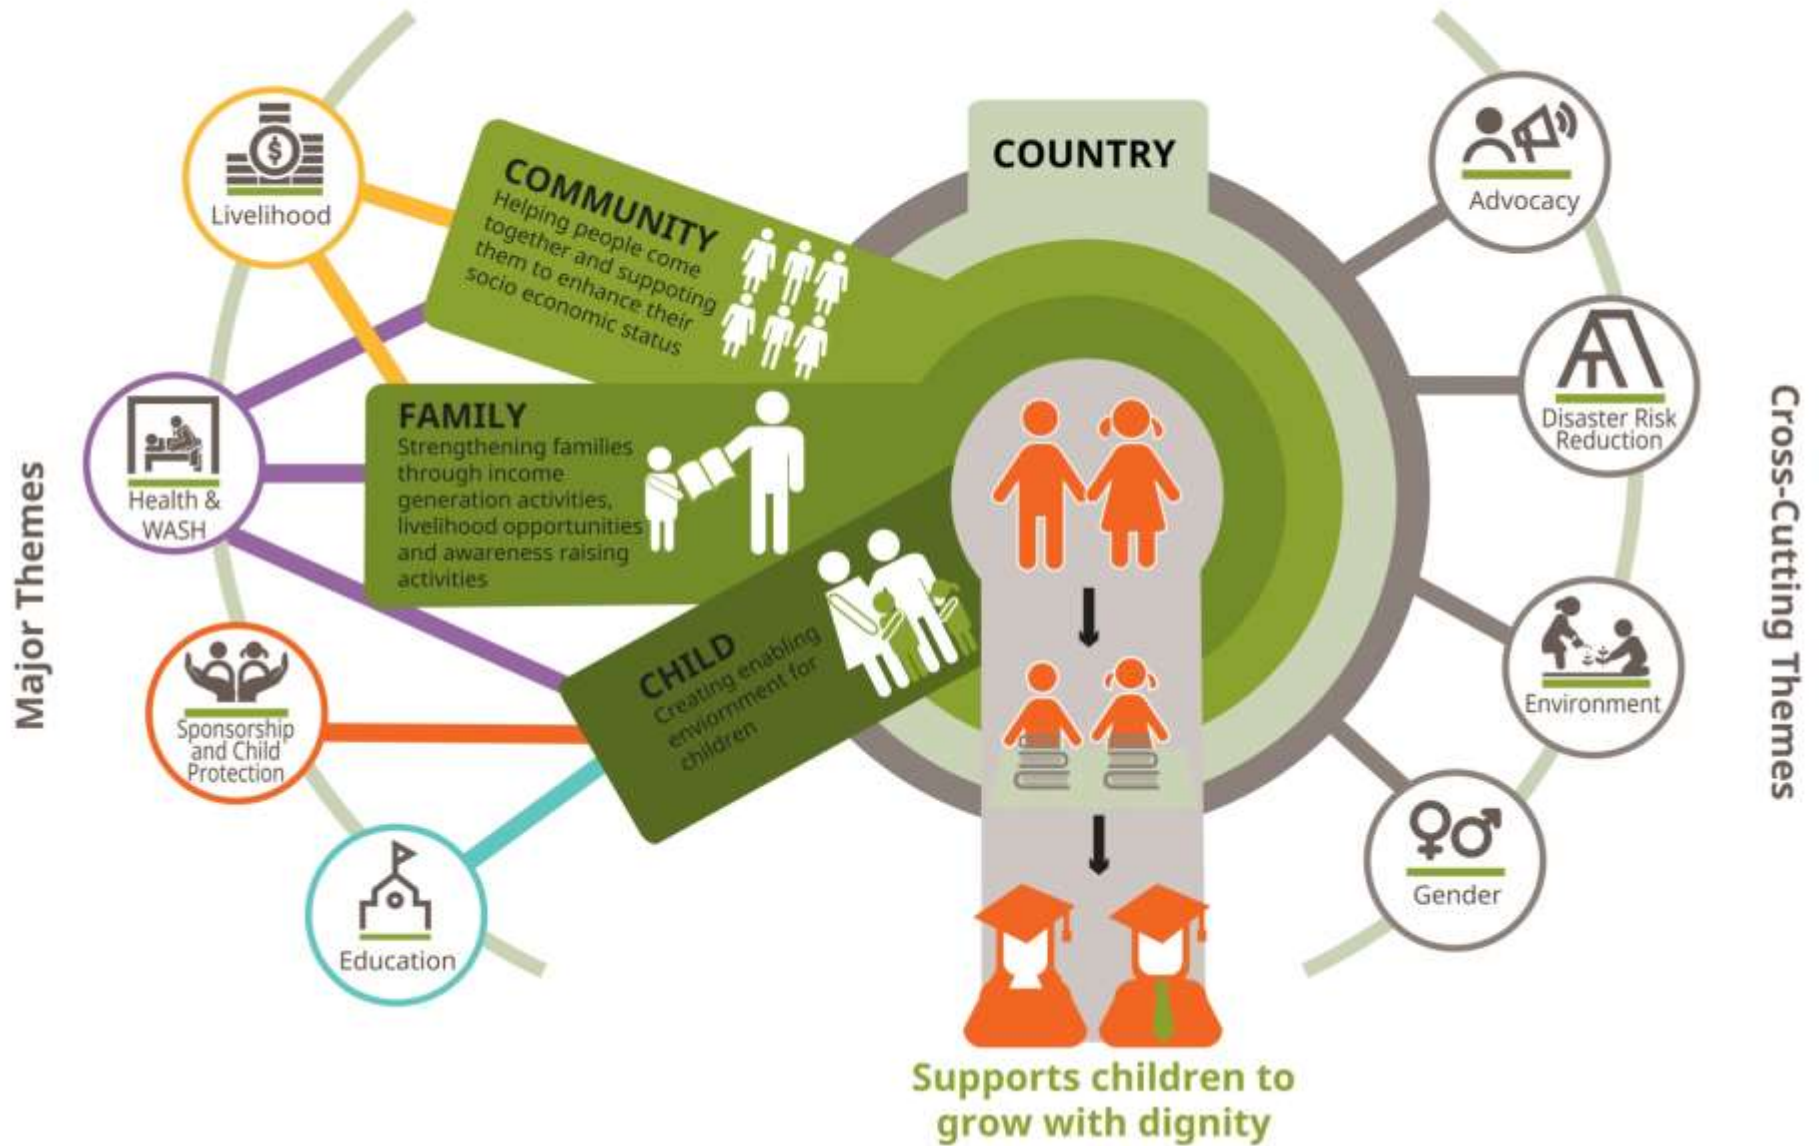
Major Themes

Livelihood

Health & WASH

Sponsorship and Child Protection

Education

COMMUNITY
Helping people come together and suppoting them to enhance their socio economic status

FAMILY
Strengthening families through income generation activities, livelihood opportunities and awareness raising activities

CHILD
Creating enabling enviornment for children

COUNTRY

Supports children to grow with dignity

Cross-Cutting Themes

Advocacy

Disaster Risk Reduction

Environment

Gender